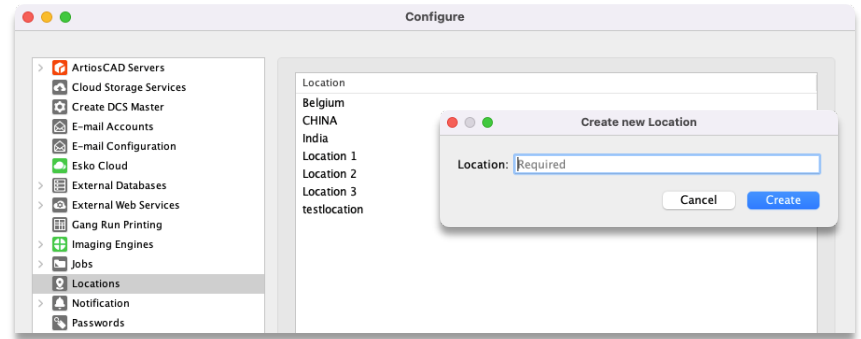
Configure

ArtiosCAD Servers
Cloud Storage Services
Create DCS Master
E-mail Accounts
E-mail Configuration
Esko Cloud
External Databases
External Web Services
Gang Run Printing
Imaging Engines
Jobs
Locations
Notification
Passwords

Location
Belgium
CHINA
India
Location 1
Location 2
Location 3
testlocation

Create new Location

Location: Required

Cancel
Create